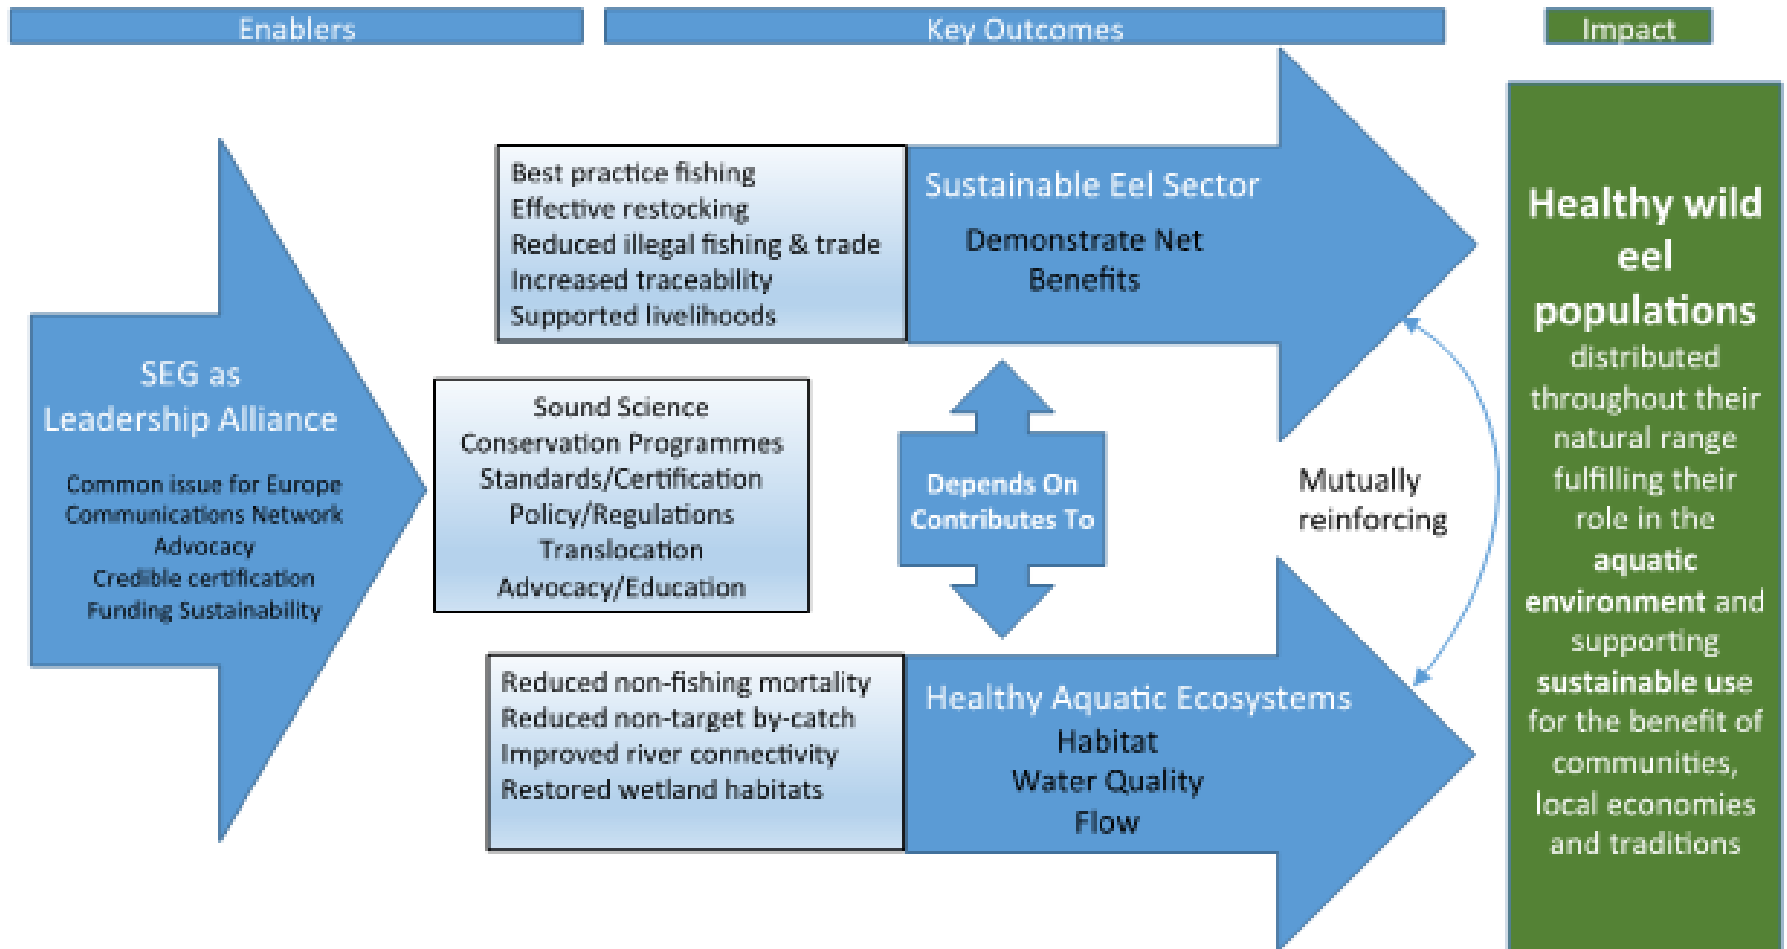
Enablers

Key Outcomes

Impact

SEG as Leadership Alliance

Common issue for Europe
Communications Network
Advocacy
Credible certification
Funding Sustainability

Sound Science
Conservation Programmes
Standards/Certification
Policy/Regulations
Translocation
Advocacy/Education

Best practice fishing
Effective restocking
Reduced illegal fishing & trade
Increased traceability
Supported livelihoods

Sustainable Eel Sector

Demonstrate Net Benefits

Depends On
Contributes To

Mutually reinforcing

Reduced non-fishing mortality
Reduced non-target by-catch
Improved river connectivity
Restored wetland habitats

Healthy Aquatic Ecosystems
Habitat
Water Quality
Flow

Healthy wild eel populations distributed throughout their natural range fulfilling their role in the aquatic environment and supporting sustainable use for the benefit of communities, local economies and traditions